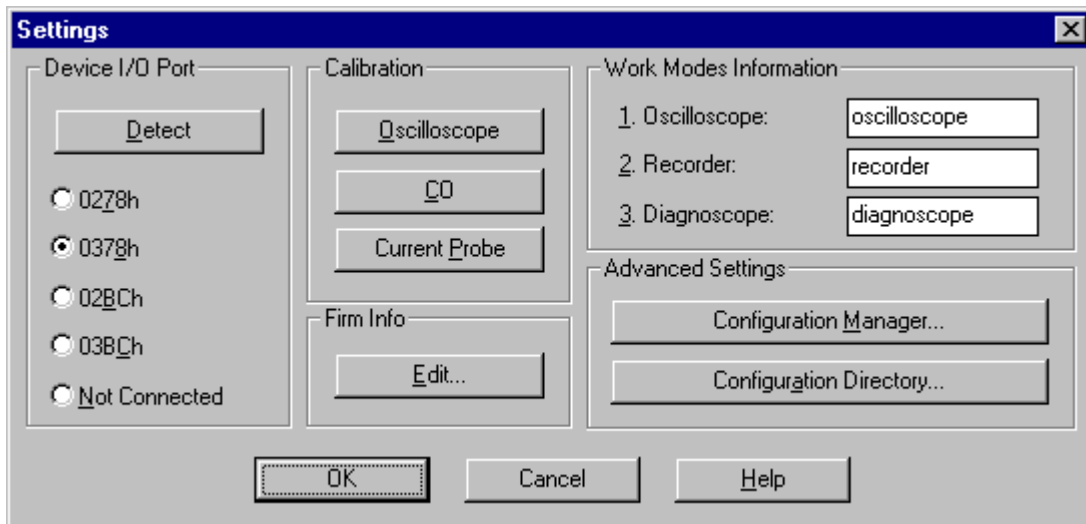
Settings

Device I/O Port

Detect

0278h

0378h

02BCh

03BCh

Not Connected

Calibration

Oscilloscope

CO

Current Probe

Firm Info

Edit...

Work Modes Information

1. Oscilloscope: oscilloscope

2. Recorder: recorder

3. Diagnoscope: diagnoscope

Advanced Settings

Configuration Manager...

Configuration Directory...

OK

Cancel

Help